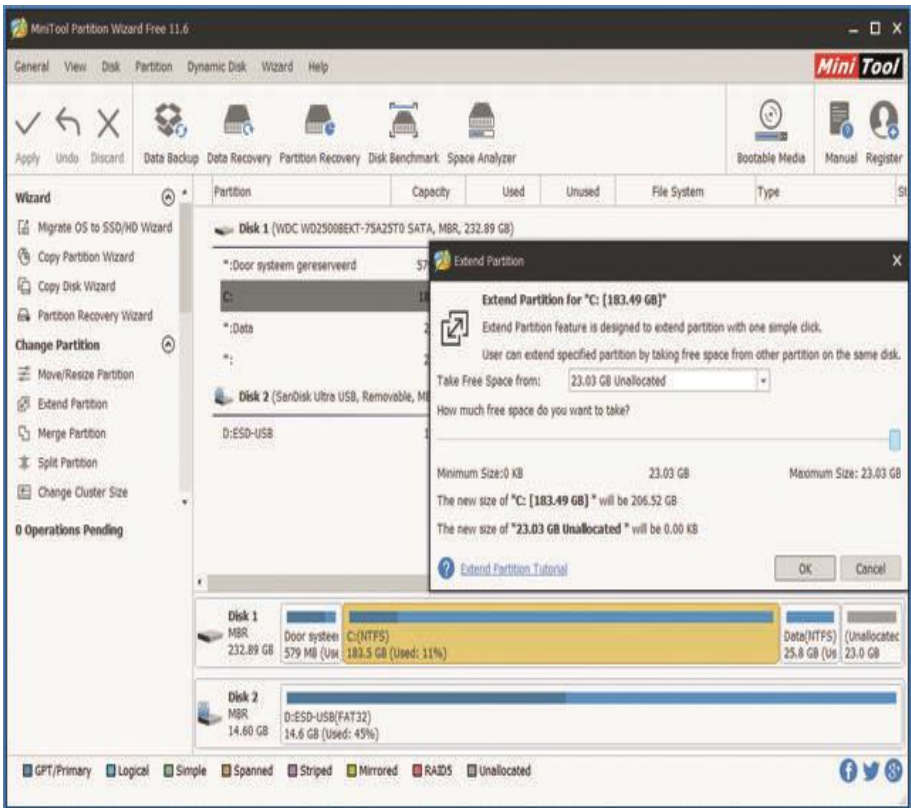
MiniTool Partition Wizard Free 11.6

General View Disk Partition Dynamic Disk Wizard Help

Mini Tool

Apply Undo Discard Data Backup Data Recovery Partition Recovery Disk Benchmark Space Analyzer Bootable Media Manual Register

Wizard

Migrate OS to SSD/HD Wizard
Copy Partition Wizard
Copy Disk Wizard
Partition Recovery Wizard

Change Partition

Move/Resize Partition
Extend Partition
Merge Partition
Split Partition
Change Cluster Size

0 Operations Pending

| Partition | Capacity | Used | Unused | File System | Type | St |
|---|---|---|---|---|---|---|

Disk 1 (WDC WD2500BEKT-75A25T0 SATA, MBR, 232.89 GB)

*:Door systeem gereserveerd 57
C: 18
*:Data 2
*: 2

Disk 2 (SanDisk Ultra USB, Removable, M

D:ESD-USB 1

Extend Partition

Extend Partition for "C: [183.49 GB]"

Extend Partition feature is designed to extend partition with one simple click.

User can extend specified partition by taking free space from other partition on the same disk.

Take Free Space from: 23.03 GB Unallocated

How much free space do you want to take?

Minimum Size:0 KB 23.03 GB Maximum Size: 23.03 GB

The new size of "C: [183.49 GB] " will be 206.52 GB

The new size of "23.03 GB Unallocated " will be 0.00 KB

Extend Partition Tutorial

OK Cancel

Disk 1 MBR 232.89 GB | Door systeei 579 MB (Use | C:(NTFS) 183.5 GB (Used: 11%) | Data(NTFS) 25.8 GB (Us | (Unallocatec 23.0 GB

Disk 2 MBR 14.60 GB | D:ESD-USB(FAT32) 14.6 GB (Used: 45%)

GPT/Primary Logical Simple Spanned Striped Mirrored RAID5 Unallocated